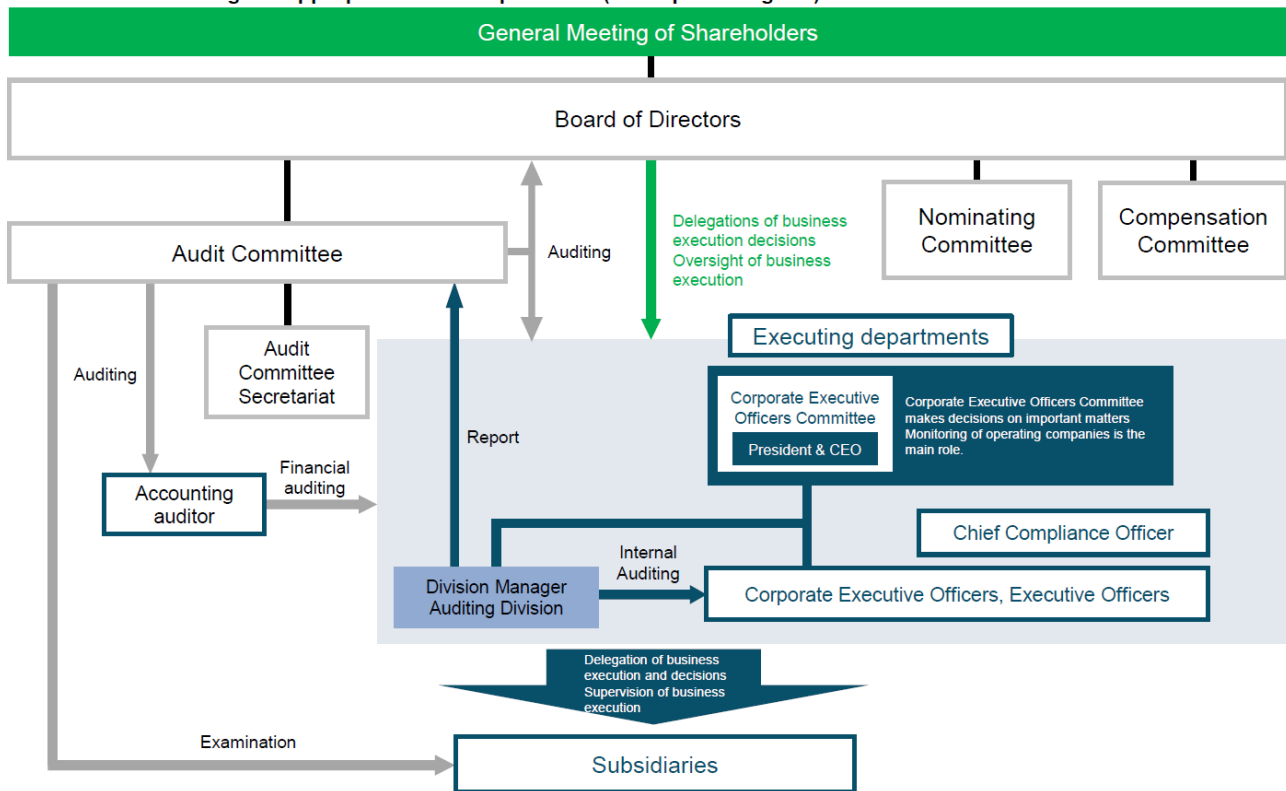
General Meeting of Shareholders

Board of Directors

Audit Committee

Auditing

Delegations of business execution decisions
Oversight of business execution

Nominating Committee

Compensation Committee

Audit Committee Secretariat

Auditing

Executing departments

Corporate Executive Officers Committee

President & CEO

Corporate Executive Officers Committee makes decisions on important matters
Monitoring of operating companies is the main role.

Report

Accounting auditor

Financial auditing

Chief Compliance Officer

Internal Auditing

Division Manager Auditing Division

Corporate Executive Officers, Executive Officers

Delegation of business execution and decisions
Supervision of business execution

Examination

Subsidiaries